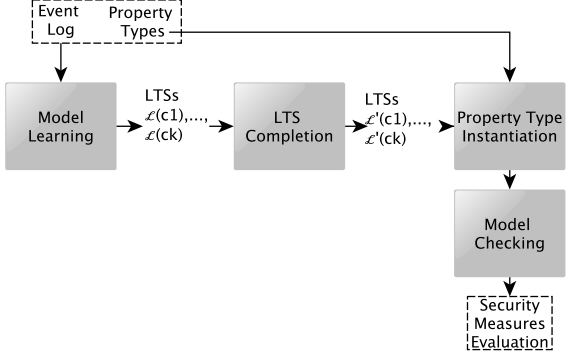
Event Log

Property Types

Model Learning

LTSs $\mathcal{L}$(c1),..., $\mathcal{L}$(ck)

LTS Completion

LTSs $\mathcal{L}$'(c1),..., $\mathcal{L}$'(ck)

Property Type Instantiation

Model Checking

Security Measures Evaluation